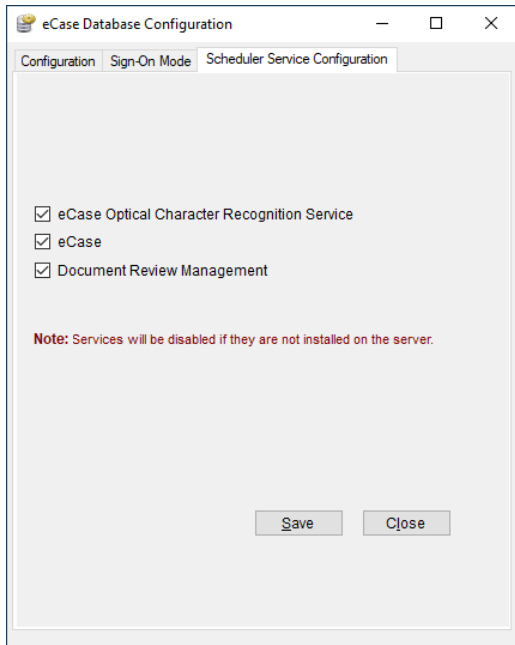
eCase Database Configuration

Configuration
Sign-On Mode
Scheduler Service Configuration

eCase Optical Character Recognition Service
eCase
Document Review Management

Note: Services will be disabled if they are not installed on the server.

Save
Close